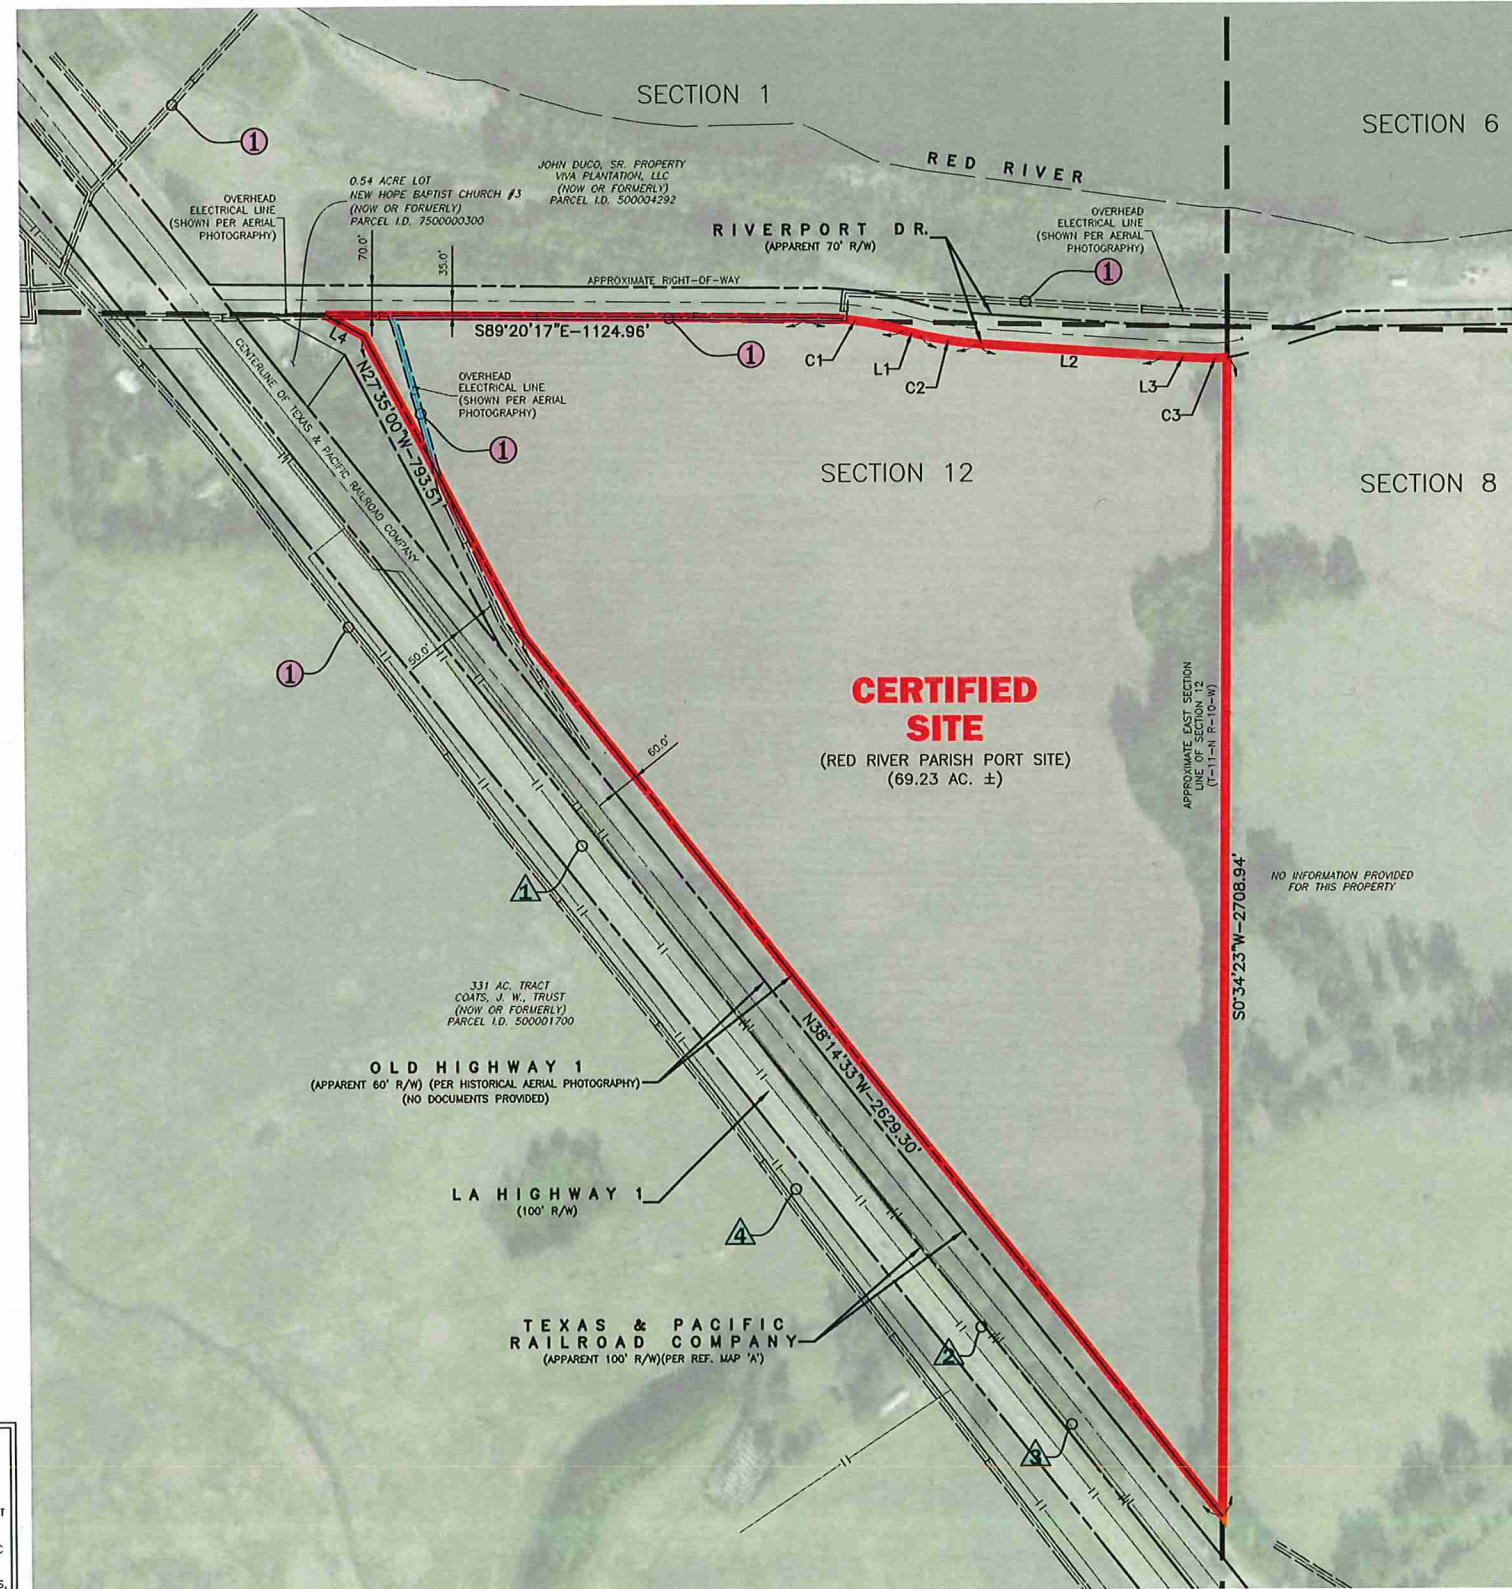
SECTION 1

SECTION 6

RED RIVER

JOHN DUCO, SR. PROPERTY
VIVA PLANTATION, LLC
(NOW OR FORMERLY)
PARCEL I.D. 500004292

0.54 ACRE LOT
NEW HOPE BAPTIST CHURCH #3
(NOW OR FORMERLY)
PARCEL I.D. 7500000300

OVERHEAD ELECTRICAL LINE (SHOWN PER AERIAL PHOTOGRAPHY)

1

RIVERPORT DR.
(APPARENT 70' R/W)

OVERHEAD ELECTRICAL LINE (SHOWN PER AERIAL PHOTOGRAPHY)

1

70.0'

35.0'

APPROXIMATE RIGHT-OF-WAY

S89°20'17"E-1124.96'

1

L4

C1

L1

C2

L2

L3

C3

N27°35'00"W-793.57'

OVERHEAD ELECTRICAL LINE (SHOWN PER AERIAL PHOTOGRAPHY)

1

CENTERLINE OF TEXAS & PACIFIC RAILROAD COMPANY

SECTION 12

SECTION 8

1

50.0'

60.0'

CERTIFIED SITE
(RED RIVER PARISH PORT SITE)
(69.23 AC. ±)

APPROXIMATE EAST SECTION LINE OF SECTION 12 (T-11-N R-10-W)

S0°34'23"W-2708.94'

NO INFORMATION PROVIDED FOR THIS PROPERTY

1

331 AC. TRACT
COATS, J. W., TRUST
(NOW OR FORMERLY)
PARCEL I.D. 500001700

N38°14'33"W-2629.30'

OLD HIGHWAY 1
(APPARENT 60' R/W) (PER HISTORICAL AERIAL PHOTOGRAPHY)
(NO DOCUMENTS PROVIDED)

LA HIGHWAY 1
(100' R/W)

4

TEXAS & PACIFIC RAILROAD COMPANY
(APPARENT 100' R/W)(PER REF. MAP 'A')

2

3